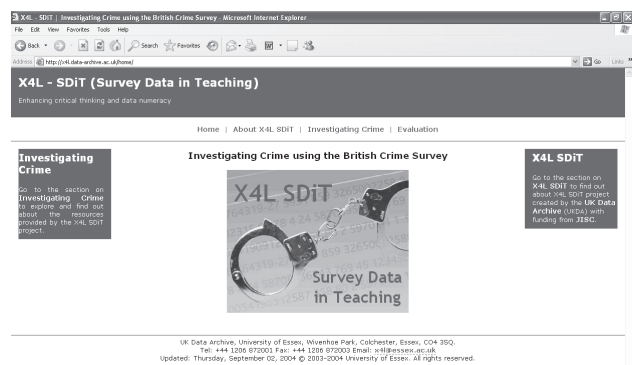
X4L - SDiT | Investigating Crime using the British Crime Survey - Microsoft Internet Explorer

File Edit View Favorites Tools Help

Back Search Favorites

Address http://x4l.data-archive.ac.uk/home/ Go Links

X4L - SDiT (Survey Data in Teaching)

Enhancing critical thinking and data numeracy

Home | About X4L SDiT | Investigating Crime | Evaluation

Investigating Crime

Go to the section on Investigating Crime to explore and find out about the resources provided by the X4L SDiT project.

Investigating Crime using the British Crime Survey

X4L SDiT

Survey Data in Teaching

X4L SDiT

Go to the section on X4L SDiT to find out about X4L SDiT project created by the UK Data Archive (UKDA) with funding from JISC.

UK Data Archive, University of Essex, Wivenhoe Park, Colchester, Essex, CO4 3SQ.
Tel: +44 1206 872001 Fax: +44 1206 872003 Email: x4l@essex.ac.uk
Updated: Thursday, September 02, 2004 © 2003-2004 University of Essex. All rights reserved.